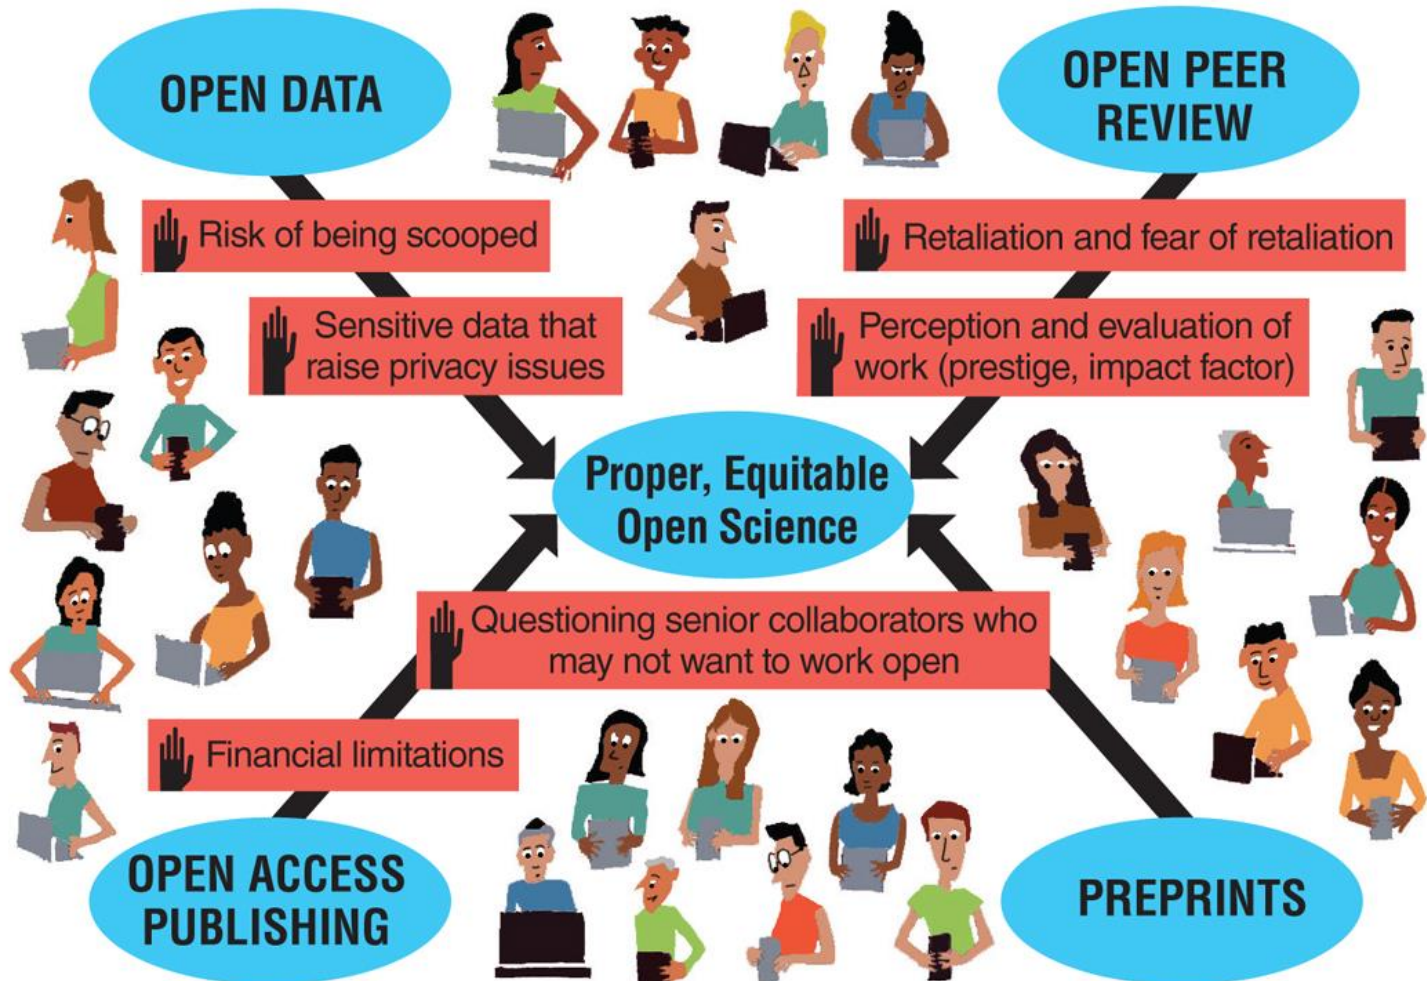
OPEN DATA

OPEN PEER REVIEW

Risk of being scooped

Retaliation and fear of retaliation

Sensitive data that raise privacy issues

Perception and evaluation of work (prestige, impact factor)

Proper, Equitable Open Science

Questioning senior collaborators who may not want to work open

Financial limitations

OPEN ACCESS PUBLISHING

PREPRINTS